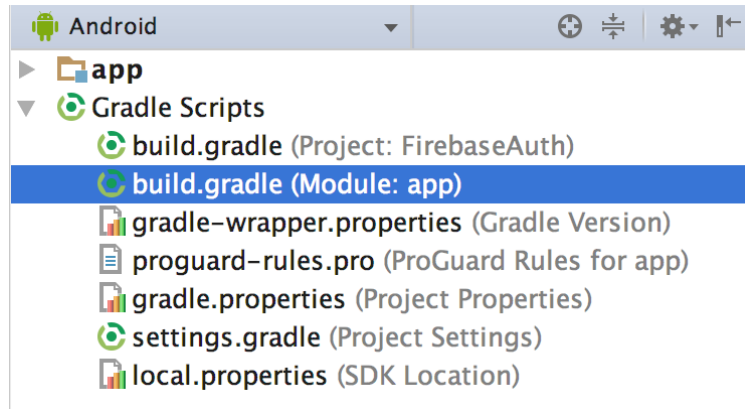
Android

app

Gradle Scripts

build.gradle (Project: FirebaseAuth)

build.gradle (Module: app)

gradle-wrapper.properties (Gradle Version)

proguard-rules.pro (ProGuard Rules for app)

gradle.properties (Project Properties)

settings.gradle (Project Settings)

local.properties (SDK Location)